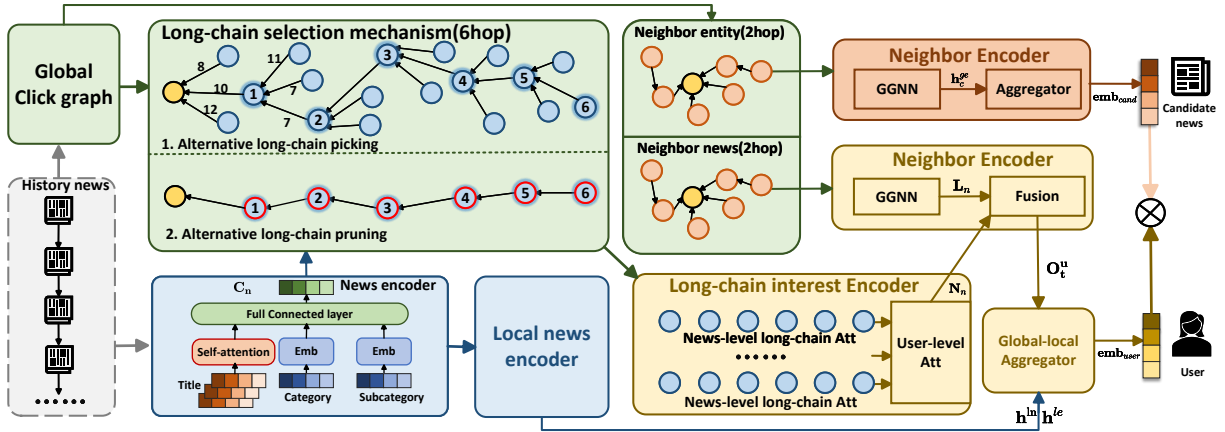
Global Click graph

History news

Long-chain selection mechanism(6hop)

8
11
10
7
12
7
1
2
3
4
5
6

1. Alternative long-chain picking

1
2
3
4
5
6

2. Alternative long-chain pruning

Neighbor entity(2hop)

Neighbor news(2hop)

Neighbor Encoder

GGNN

$\mathbf{h}_c^{ge}$

Aggregator

$\mathbf{emb}_{cand}$

Candidate news

Neighbor Encoder

GGNN

$\mathbf{L}_n$

Fusion

$\mathbf{O}_\mathbf{t}^\mathbf{u}$

$\mathbf{C}_\mathrm{n}$

News encoder

Full Connected layer

Self-attention

Emb

Emb

Title

Category

Subcategory

Local news encoder

Long-chain interest Encoder

$\mathbf{N}_n$

News-level long-chain Att

••••••

News-level long-chain Att

User-level Att

Global-local Aggregator

$\mathbf{emb}_{user}$

User

$\mathbf{h}^{\mathrm{ln}}$ $\mathbf{h}^{le}$

••••••